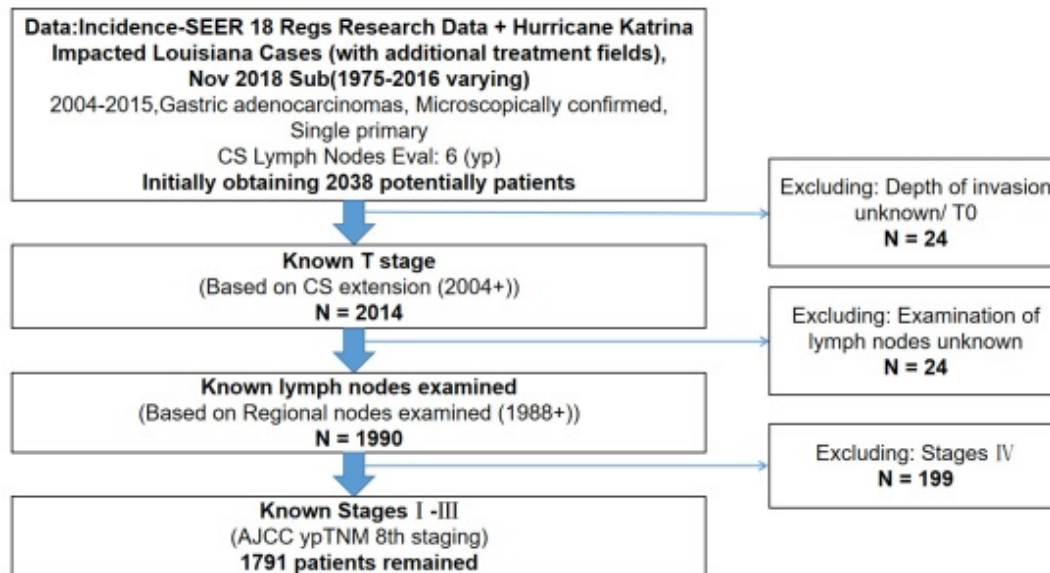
Data:Incidence-SEER 18 Regs Research Data + Hurricane Katrina Impacted Louisiana Cases (with additional treatment fields), Nov 2018 Sub(1975-2016 varying)
2004-2015,Gastric adenocarcinomas, Microscopically confirmed, Single primary
CS Lymph Nodes Eval: 6 (yp)
Initially obtaining 2038 potentially patients

Excluding: Depth of invasion unknown/ T0
N = 24

Known T stage
(Based on CS extension (2004+))
N = 2014

Excluding: Examination of lymph nodes unknown
N = 24

Known lymph nodes examined
(Based on Regional nodes examined (1988+))
N = 1990

Excluding: Stages Ⅳ
N = 199

Known Stages Ⅰ-Ⅲ
(AJCC ypTNM 8th staging)
1791 patients remained